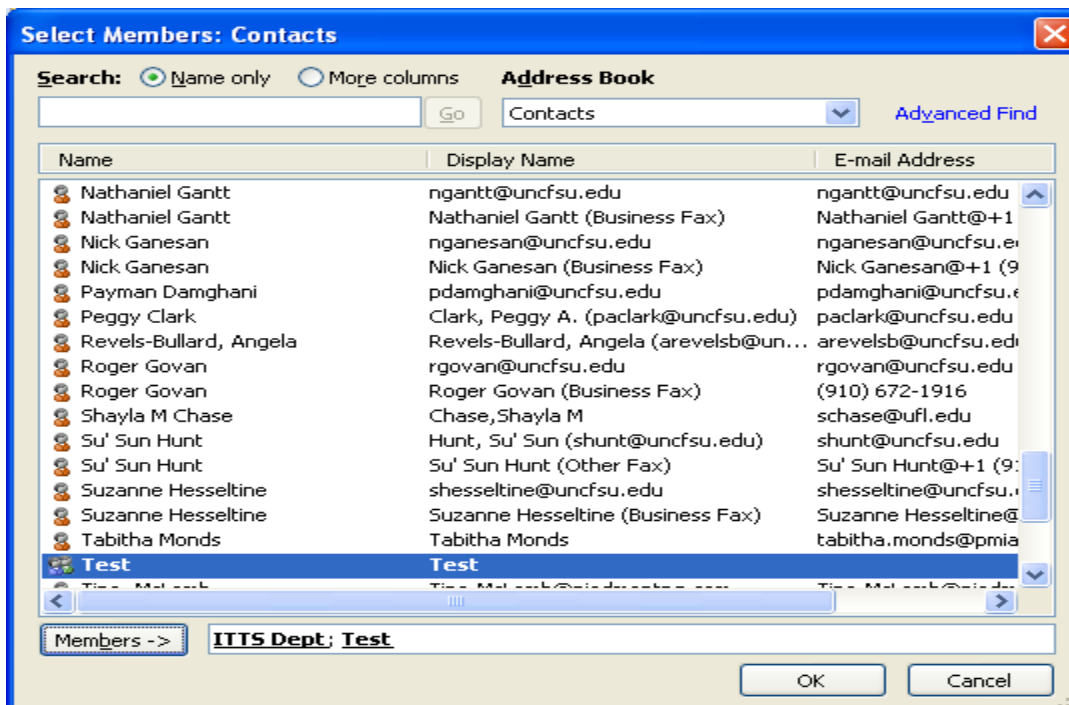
Select Members: Contacts

Search: Name only More columns Address Book

Go Contacts Advanced Find

| Name | Display Name | E-mail Address |
|---|---|---|
| Nathaniel Gantt | ngantt@uncfsu.edu | ngantt@uncfsu.edu |
| Nathaniel Gantt | Nathaniel Gantt (Business Fax) | Nathaniel Gantt@+1 |
| Nick Ganesan | nganesan@uncfsu.edu | nganesan@uncfsu.e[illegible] |
| Nick Ganesan | Nick Ganesan (Business Fax) | Nick Ganesan@+1 (9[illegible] |
| Payman Damghani | pdamghani@uncfsu.edu | pdamghani@uncfsu.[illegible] |
| Peggy Clark | Clark, Peggy A. (paclark@uncfsu.edu) | paclark@uncfsu.edu |
| Revels-Bullard, Angela | Revels-Bullard, Angela (arevelsb@un... | arevelsb@uncfsu.ed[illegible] |
| Roger Govan | rgovan@uncfsu.edu | rgovan@uncfsu.edu |
| Roger Govan | Roger Govan (Business Fax) | (910) 672-1916 |
| Shayla M Chase | Chase,Shayla M | schase@ufl.edu |
| Su' Sun Hunt | Hunt, Su' Sun (shunt@uncfsu.edu) | shunt@uncfsu.edu |
| Su' Sun Hunt | Su' Sun Hunt (Other Fax) | Su' Sun Hunt@+1 (9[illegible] |
| Suzanne Hesseltine | shesseltine@uncfsu.edu | shesseltine@uncfsu.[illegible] |
| Suzanne Hesseltine | Suzanne Hesseltine (Business Fax) | Suzanne Hesseltine@ |
| Tabitha Monds | Tabitha Monds | tabitha.monds@pmia |
| Test | Test | |
| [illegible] | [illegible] | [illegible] |

Members -> ITTS Dept; Test

OK Cancel